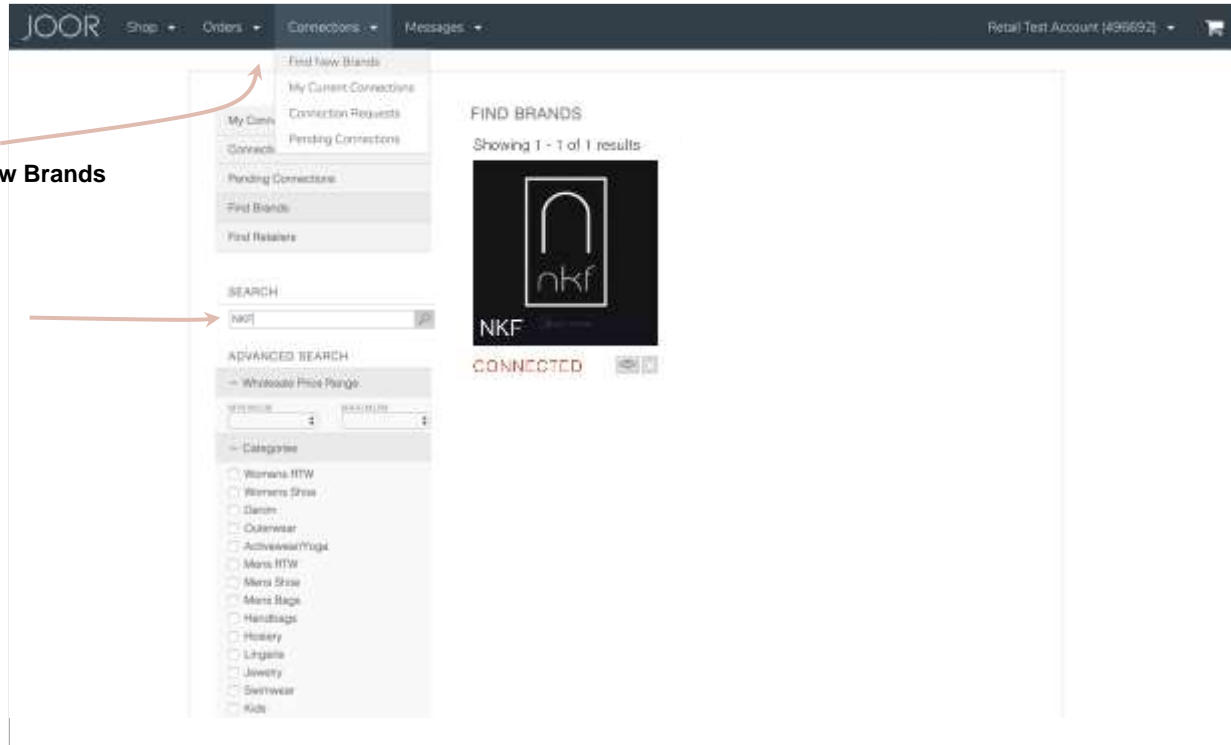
JOOR Shop ▾ Orders ▾ Connections ▾ Messages ▾ Retail Test Account (496692) ▾

Find New Brands
My Current Connections
Connection Requests
Pending Connections

w Brands

My Conn
Connecti
Pending Connections
Find Brands
Find Retailers

SEARCH
NKF

ADVANCED SEARCH
− Wholesale Price Range
MINIMUM
MAXIMUM
− Categories
Womens RTW
Womens Shoe
Denim
Outerwear
Activewear/Yoga
Mens RTW
Mens Shoe
Mens Bags
Handbags
Hosiery
Lingerie
Jewelry
Swimwear
Kids

FIND BRANDS
Showing 1 - 1 of 1 results
nkf
NKF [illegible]
CONNECTED